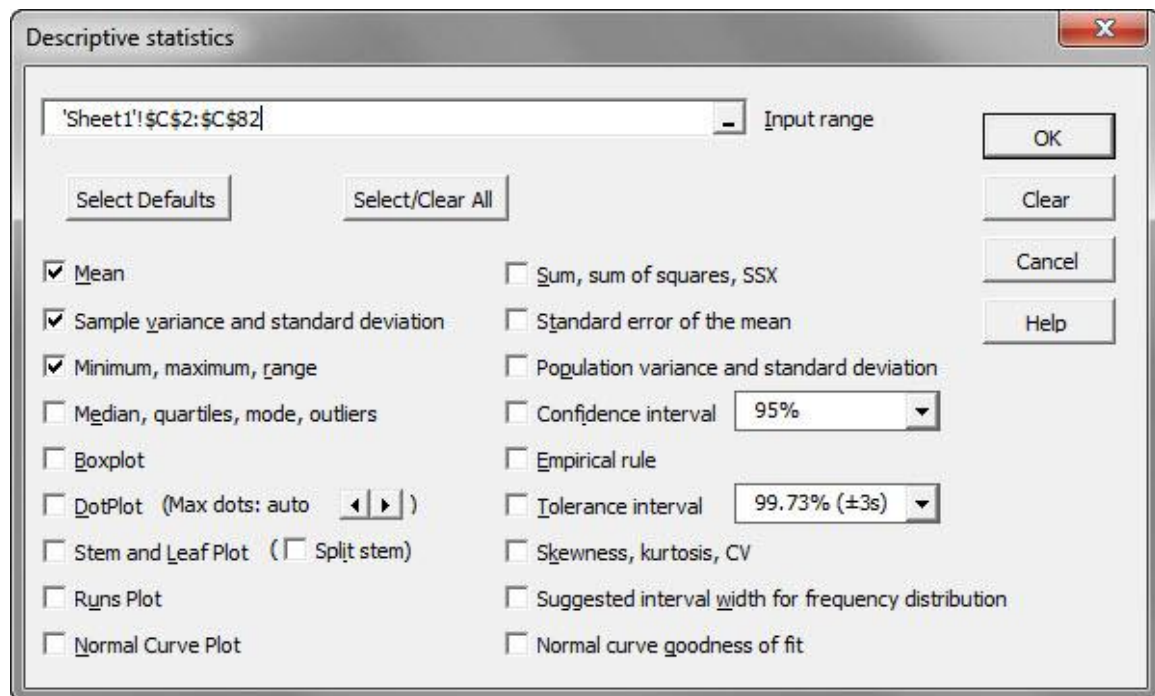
Descriptive statistics

'Sheet1'!$C$2:$C$82 _ Input range

OK

Clear

Cancel

Help

Select Defaults

Select/Clear All

☑ Mean

☑ Sample variance and standard deviation

☑ Minimum, maximum, range

☐ Median, quartiles, mode, outliers

☐ Boxplot

☐ DotPlot (Max dots: auto ◀ ▶ )

☐ Stem and Leaf Plot ( ☐ Split stem)

☐ Runs Plot

☐ Normal Curve Plot

☐ Sum, sum of squares, SSX

☐ Standard error of the mean

☐ Population variance and standard deviation

☐ Confidence interval 95%

☐ Empirical rule

☐ Tolerance interval 99.73% (±3s)

☐ Skewness, kurtosis, CV

☐ Suggested interval width for frequency distribution

☐ Normal curve goodness of fit